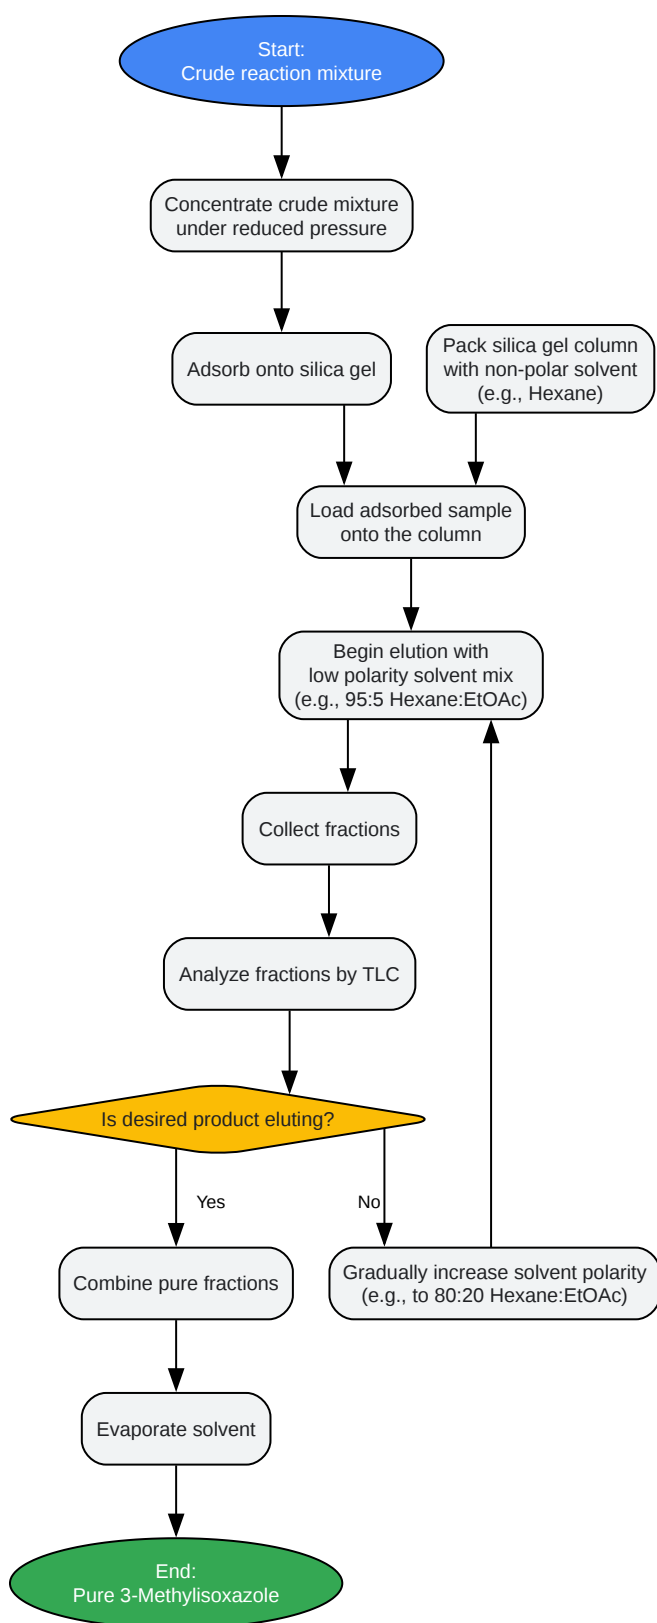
Start:
Crude reaction mixture

Concentrate crude mixture under reduced pressure

Adsorb onto silica gel

Pack silica gel column with non-polar solvent (e.g., Hexane)

Load adsorbed sample onto the column

Begin elution with low polarity solvent mix (e.g., 95:5 Hexane:EtOAc)

Collect fractions

Analyze fractions by TLC

Is desired product eluting?

Yes

No

Combine pure fractions

Gradually increase solvent polarity (e.g., to 80:20 Hexane:EtOAc)

Evaporate solvent

End:
Pure 3-Methylisoxazole